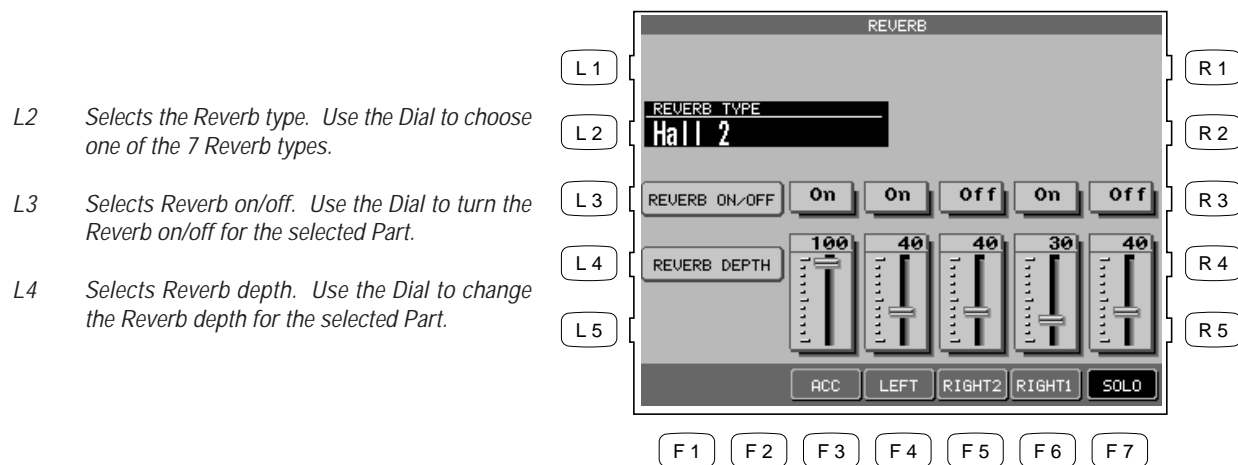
L2 Selects the Reverb type. Use the Dial to choose one of the 7 Reverb types.

L3 Selects Reverb on/off. Use the Dial to turn the Reverb on/off for the selected Part.

L4 Selects Reverb depth. Use the Dial to change the Reverb depth for the selected Part.

REVERB

L 1

L 2

L 3

L 4

L 5

R 1

R 2

R 3

R 4

R 5

REVERB TYPE
Hall 2

REVERB ON/OFF

On

On

Off

On

Off

REVERB DEPTH

100

40

40

30

40

ACC

LEFT

RIGHT2

RIGHT1

SOLO

F 1

F 2

F 3

F 4

F 5

F 6

F 7